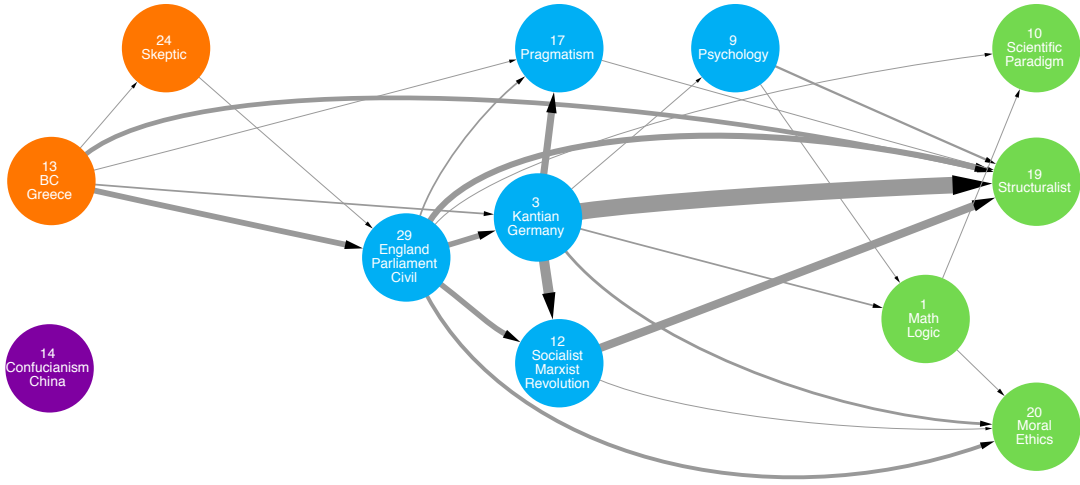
24
Skeptic

17
Pragmatism

9
Psychology

10
Scientific
Paradigm

13
BC
Greece

19
Structuralist

3
Kantian
Germany

29
England
Parliament
Civil

1
Math
Logic

14
Confucianism
China

12
Socialist
Marxist
Revolution

20
Moral
Ethics